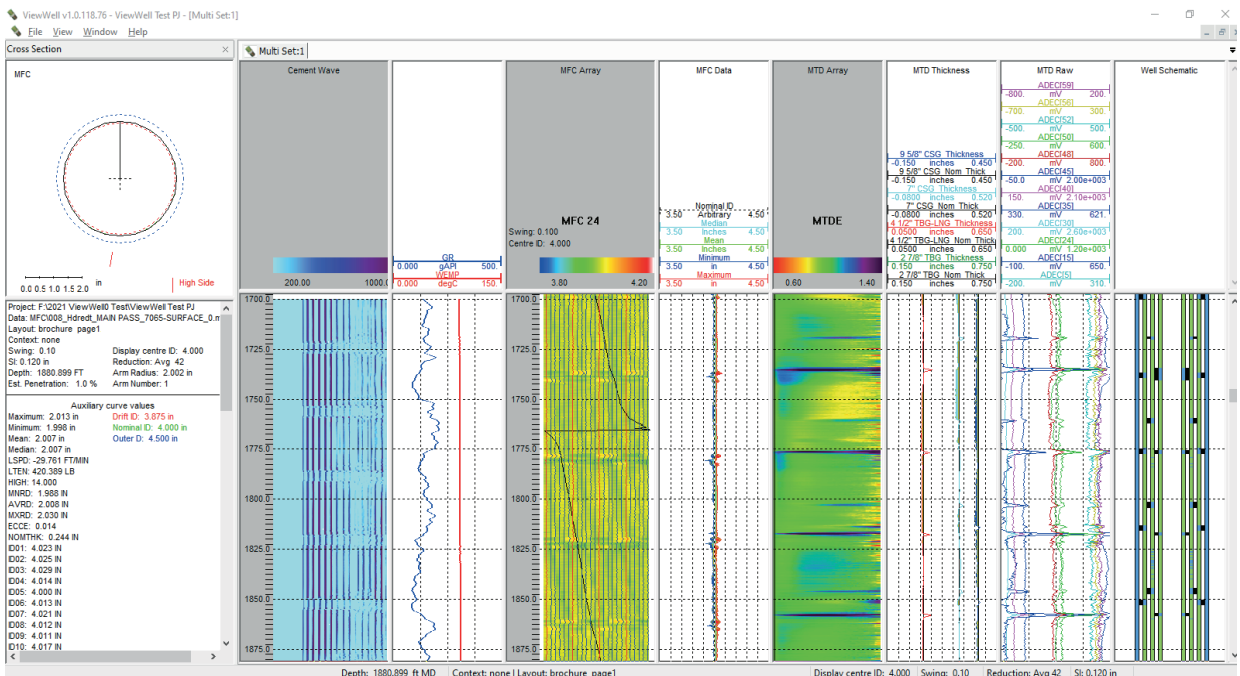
ViewWell v1.0.118.76 - ViewWell Test PJ - [Multi Set:1]

File View Window Help

Cross Section

Multi Set:1

MFC

0.0 0.5 1.0 1.5 2.0 in

High Side

Project: F:\2021 ViewWell0 Test\ViewWell Test PJ
Data: MFC\008_Hdredt_MAIN PASS_7065-SURFACE_0.m
Layout: brochure page1
Context: none
Swing: 0.10
SI: 0.120 in
Depth: 1880.899 FT
Est. Penetration: 1.0 %
Display centre ID: 4.000
Reduction: Avg 42
Arm Radius: 2.002 in
Arm Number: 1

Auxiliary curve values
Maximum: 2.013 in
Minimum: 1.998 in
Mean: 2.007 in
Median: 2.007 in
LSPD: -29.761 FT/MIN
LTEN: 420.389 LB
HIGH: 14.000
MNRD: 1.988 IN
AVRD: 2.008 IN
MXRD: 2.030 IN
ECCE: 0.014
NOMTHK: 0.244 IN
ID01: 4.023 IN
ID02: 4.025 IN
ID03: 4.029 IN
ID04: 4.014 IN
ID05: 4.000 IN
ID06: 4.013 IN
ID07: 4.021 IN
ID08: 4.012 IN
ID09: 4.011 IN
ID10: 4.017 IN
Drift ID: 3.875 in
Nominal ID: 4.000 in
Outer D: 4.500 in

Cement Wave
200.00 1000.0

GR
0.000 gAPI 500.
WEMP
0.000 degC 150.

MFC Array
MFC 24
Swing: 0.100
Centre ID: 4.000
3.80 4.20

MFC Data
Nominal ID
3.50 Arbitrary 4.50
Median
3.50 Inches 4.50
Mean
3.50 Inches 4.50
Minimum
3.50 in 4.50
Maximum
3.50 in 4.50

MTD Array
MTDE
0.60 1.40

MTD Thickness
9 5/8" CSG Thickness
-0.150 inches 0.450
9 5/8" CSG Nom Thick
-0.150 inches 0.450
7" CSG Thickness
-0.0800 inches 0.520
7" CSG Nom Thick
-0.0800 inches 0.520
4 1/2" TBG-LNG Thickness
0.0500 inches 0.650
4 1/2" TBG-LNG Nom Thick
0.0500 inches 0.650
2 7/8" TBG Thickness
0.150 inches 0.750
2 7/8" TBG Nom Thick
0.150 inches 0.750

MTD Raw
ADEC[59]
-800. mV 200.
ADEC[56]
-700. mV 300.
ADEC[52]
-500. mV 500.
ADEC[50]
-250. mV 600.
ADEC[48]
-200. mV 800.
ADEC[45]
-50.0 mV 2.00e+003
ADEC[40]
150. mV 2.10e+003
ADEC[35]
330. mV 621.
ADEC[30]
200. mV 2.60e+003
ADEC[24]
0.000 mV 1.20e+003
ADEC[15]
-100. mV 650.
ADEC[5]
-200. mV 310.

Well Schematic

1700.0
1725.0
1750.0
1775.0
1800.0
1825.0
1850.0
1875.0

Depth: 1880.899 ft MD | Context: none | Layout: brochure page1 | Display centre ID: 4.000 | Swing: 0.10 | Reduction: Avg 42 | SI: 0.120 in